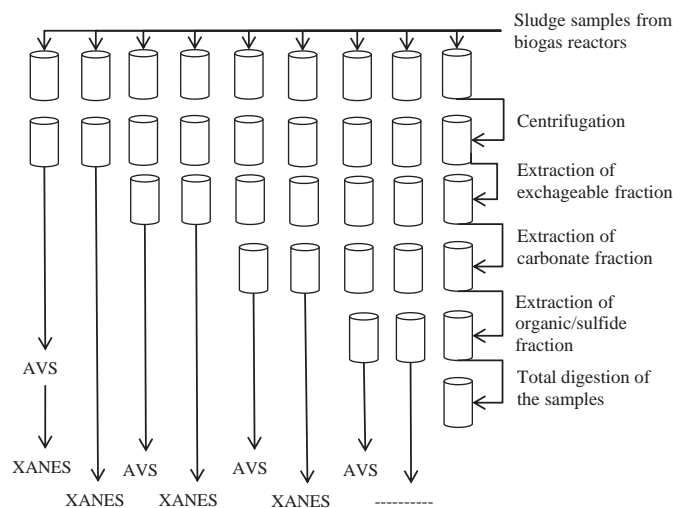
Sludge samples from biogas reactors

Centrifugation

Extraction of exchageable fraction

Extraction of carbonate fraction

Extraction of organic/sulfide fraction

Total digestion of the samples

AVS

XANES

XANES

AVS

XANES

AVS

XANES

AVS

----------